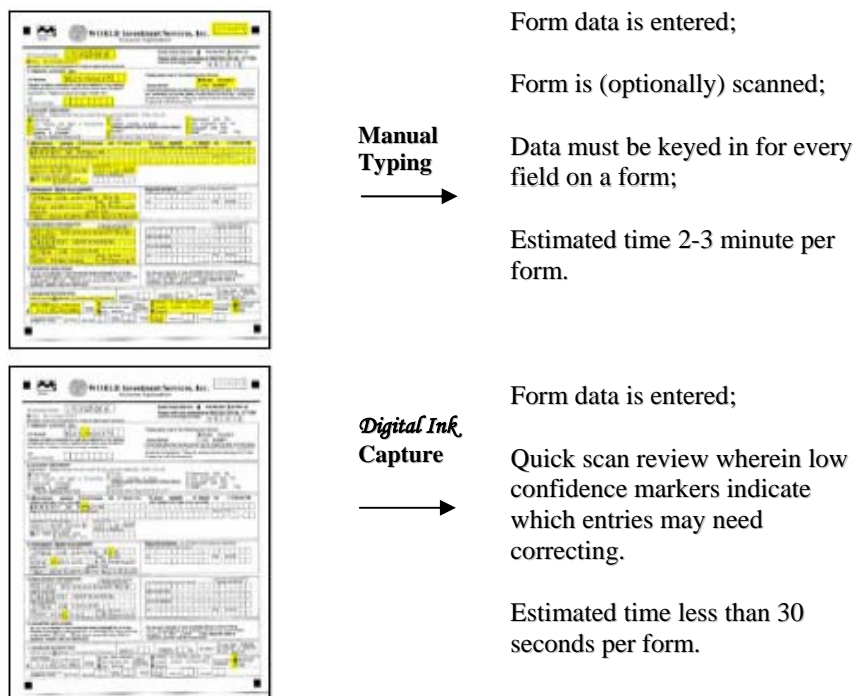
WORLD Investment Services, Inc.

Manual Typing

Form data is entered;

Form is (optionally) scanned;

Data must be keyed in for every field on a form;

Estimated time 2-3 minute per form.

WORLD Investment Services, Inc.

Digital Ink Capture

Form data is entered;

Quick scan review wherein low confidence markers indicate which entries may need correcting.

Estimated time less than 30 seconds per form.